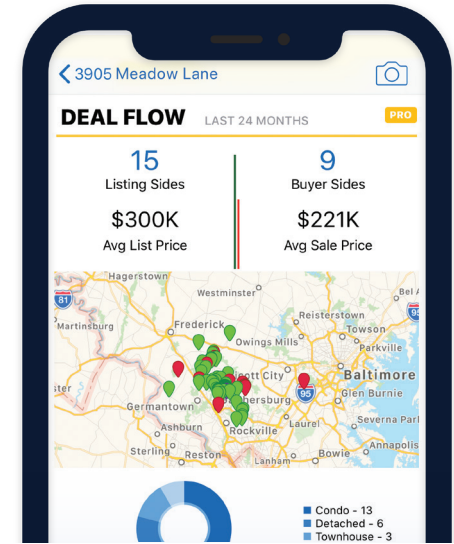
3905 Meadow Lane

DEAL FLOW LAST 24 MONTHS PRO

15
Listing Sides

9
Buyer Sides

$300K
Avg List Price

$221K
Avg Sale Price

Hagerstown
81
Westminster
Reisterstown
Martinsburg
Frederick
Towson
Owings Mills
Baltimore
ster
cott City
95
Glen Burnie
Germantown
thersburg
Severna Park
Ashburn
Laurel
Rockville
Annapolis
Sterling
Reston
Lanham
Bowie

Condo - 13
Detached - 6
Townhouse - 3